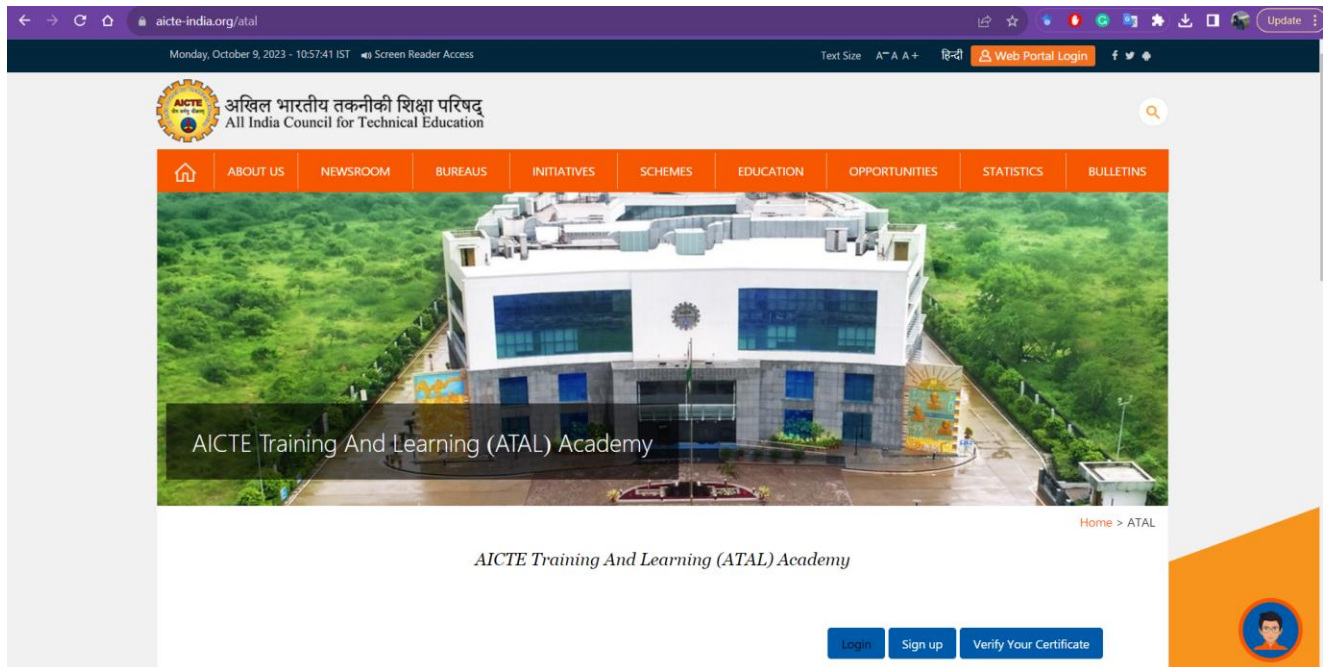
aicte-india.org/atal

Update

Monday, October 9, 2023 - 10:57:41 IST Screen Reader Access

Text Size A⁻ A A+ हिन्दी Web Portal Login

AICTE

अखिल भारतीय तकनीकी शिक्षा परिषद्
All India Council for Technical Education

ABOUT US NEWSROOM BUREAUS INITIATIVES SCHEMES EDUCATION OPPORTUNITIES STATISTICS BULLETINS

AICTE Training And Learning (ATAL) Academy

Home > ATAL

AICTE Training And Learning (ATAL) Academy

Login Sign up Verify Your Certificate